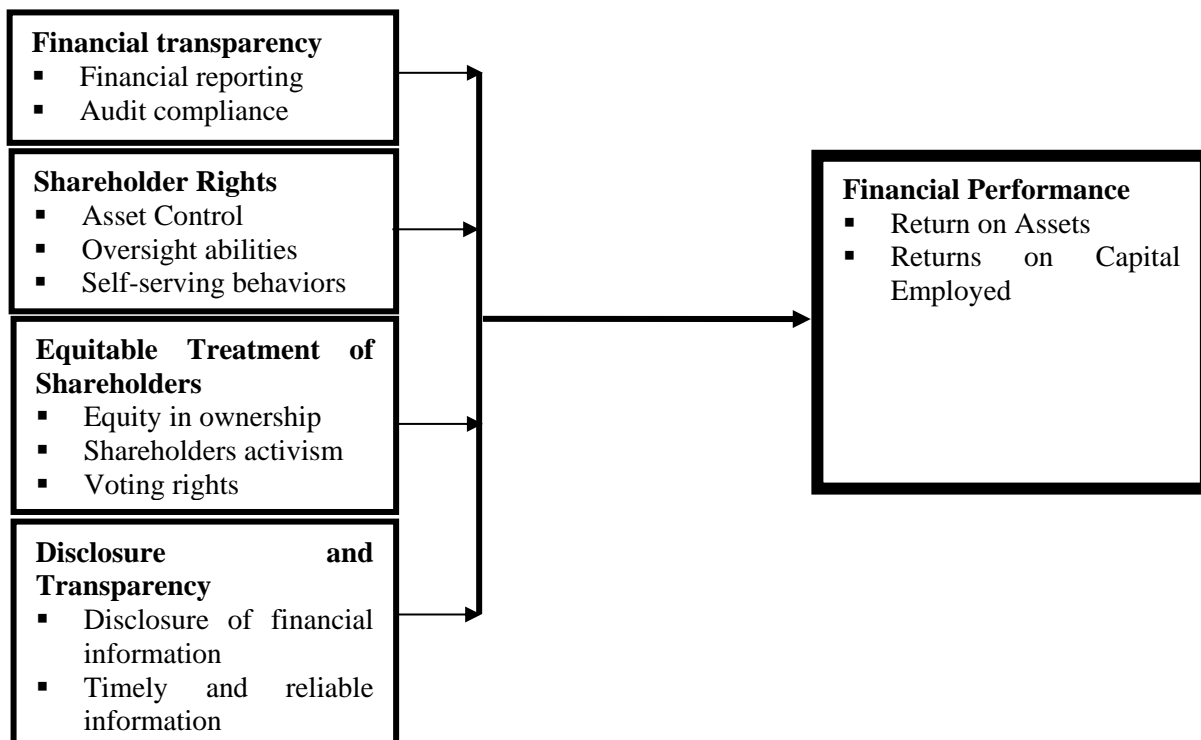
**Financial transparency**
- Financial reporting
- Audit compliance

**Shareholder Rights**
- Asset Control
- Oversight abilities
- Self-serving behaviors

**Equitable Treatment of Shareholders**
- Equity in ownership
- Shareholders activism
- Voting rights

**Disclosure and Transparency**
- Disclosure of financial information
- Timely and reliable information

**Financial Performance**
- Return on Assets
- Returns on Capital Employed